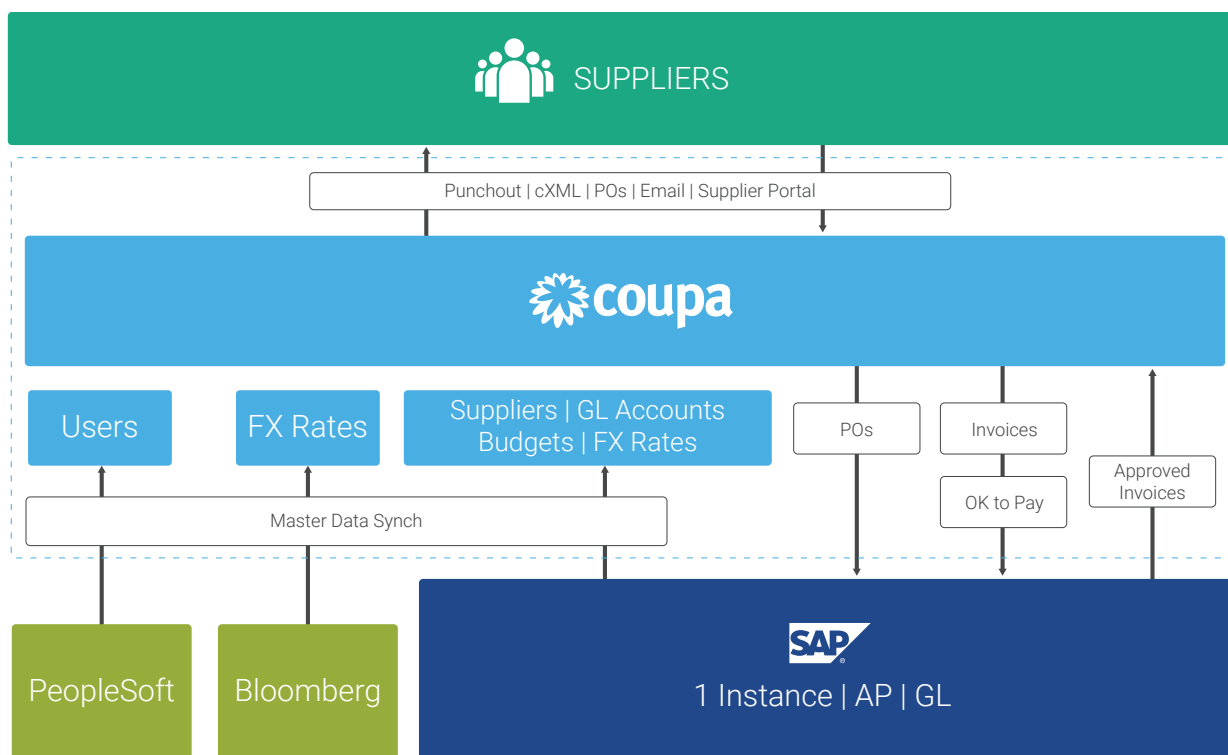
SUPPLIERS

Punchout | cXML | POs | Email | Supplier Portal

coupa

Users

FX Rates

Suppliers | GL Accounts
Budgets | FX Rates

POs

Invoices

OK to Pay

Approved Invoices

Master Data Synch

PeopleSoft

Bloomberg

SAP

1 Instance | AP | GL